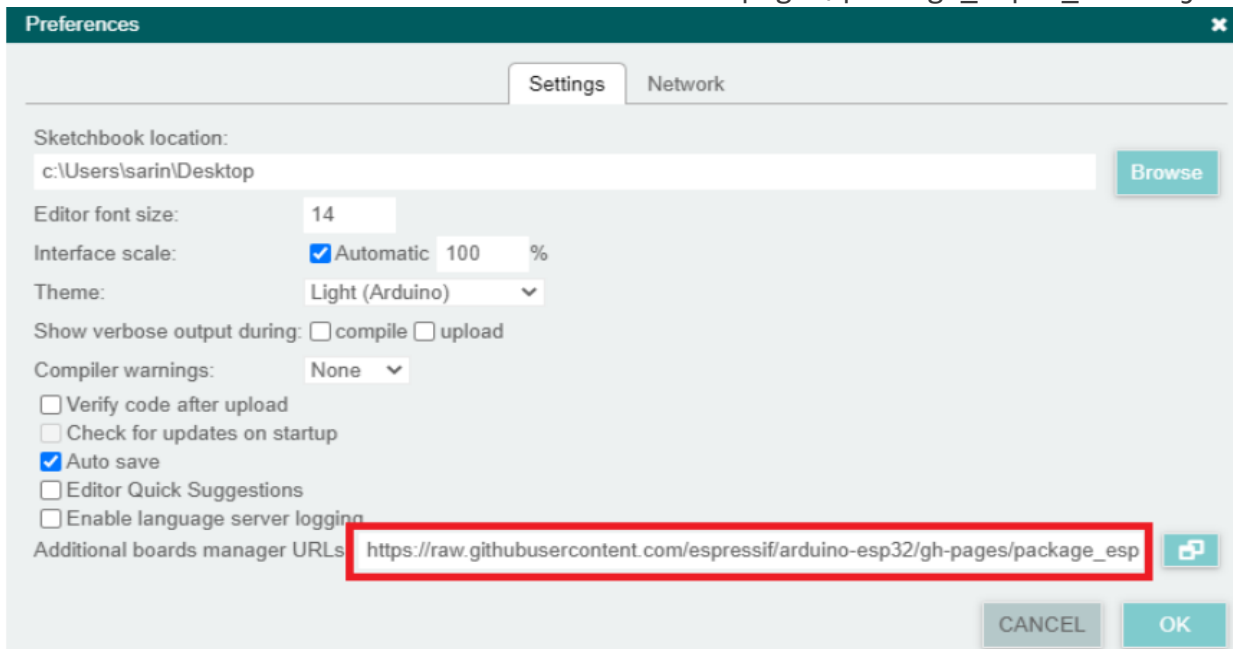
Preferences

Settings Network

Sketchbook location:

c:\Users\sarin\Desktop

Browse

Editor font size: 14

Interface scale: Automatic 100 %

Theme: Light (Arduino)

Show verbose output during: compile upload

Compiler warnings: None

Verify code after upload

Check for updates on startup

Auto save

Editor Quick Suggestions

Enable language server logging

Additional boards manager URLs: https://raw.githubusercontent.com/espressif/arduino-esp32/gh-pages/package_esp

CANCEL OK